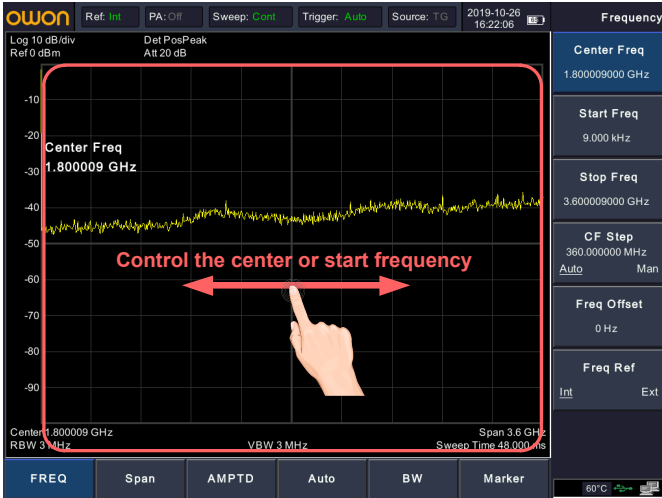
OWON Ref: Int PA: Off Sweep: Cont Trigger: Auto Source: TG 2019-10-26 16:22:06

Frequency

Log 10 dB/div
Ref 0 dBm

Det PosPeak
Att 20 dB

-10
-20
-30
-40
-50
-60
-70
-80
-90

Center Freq
1.800009 GHz

Control the center or start frequency

Center 1.800009 GHz
RBW 3 MHz
VBW 3 MHz
Span 3.6 GHz
Sweep Time 48.000 ms

Center Freq
1.800009000 GHz

Start Freq
9.000 kHz

Stop Freq
3.600009000 GHz

CF Step
360.000000 MHz
Auto Man

Freq Offset
0 Hz

Freq Ref
Int Ext

FREQ
Span
AMPTD
Auto
BW
Marker

60°C